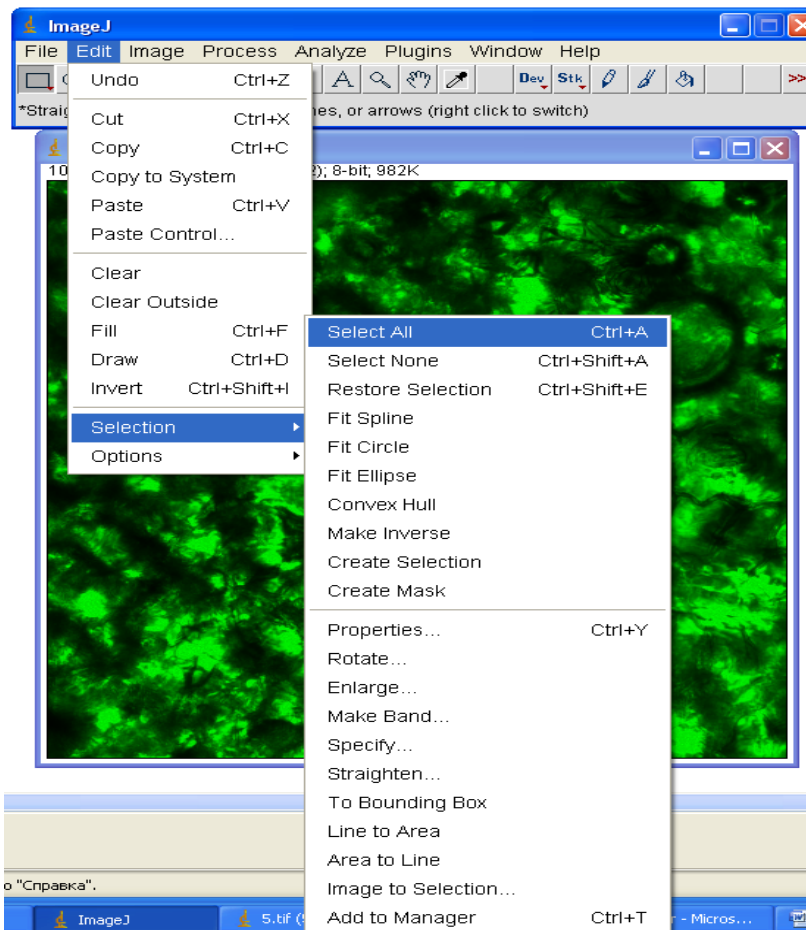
ImageJ

File Edit Image Process Analyze Plugins Window Help

Dev Stk >>

*Straig hes, or arrows (right click to switch)

10 2); 8-bit; 982K

Undo Ctrl+Z
Cut Ctrl+X
Copy Ctrl+C
Copy to System
Paste Ctrl+V
Paste Control...
Clear
Clear Outside
Fill Ctrl+F
Draw Ctrl+D
Invert Ctrl+Shift+I
Selection
Options

Select All Ctrl+A
Select None Ctrl+Shift+A
Restore Selection Ctrl+Shift+E
Fit Spline
Fit Circle
Fit Ellipse
Convex Hull
Make Inverse
Create Selection
Create Mask
Properties... Ctrl+Y
Rotate...
Enlarge...
Make Band...
Specify...
Straighten...
To Bounding Box
Line to Area
Area to Line
Image to Selection...
Add to Manager Ctrl+T

о "Справка".

ImageJ 5.tif ( r - Micros...